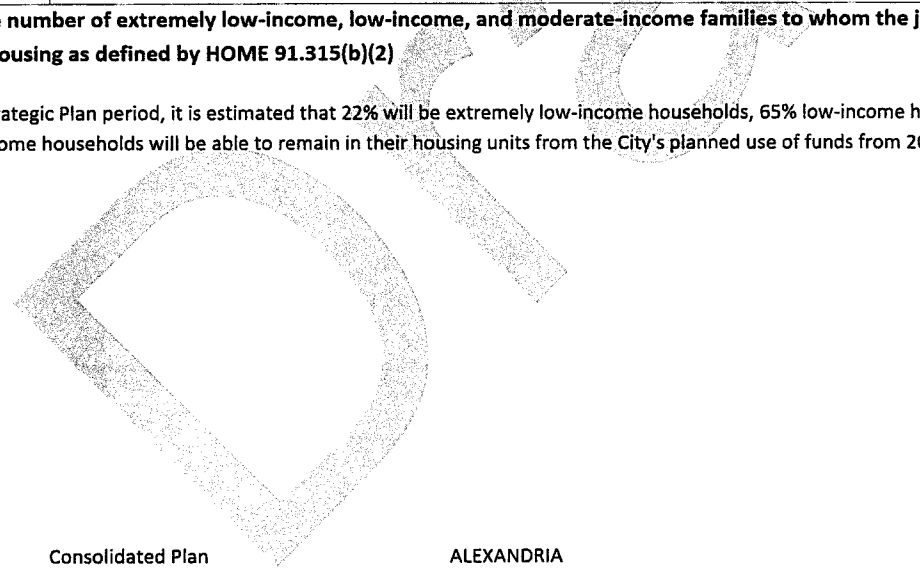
e number of extremely low-income, low-income, and moderate-income families to whom the j ousing as defined by HOME 91.315(b)(2)

ategic Plan period, it is estimated that 22% will be extremely low-income households, 65% low-income h ome households will be able to remain in their housing units from the City's planned use of funds from 2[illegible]

Consolidated Plan

ALEXANDRIA